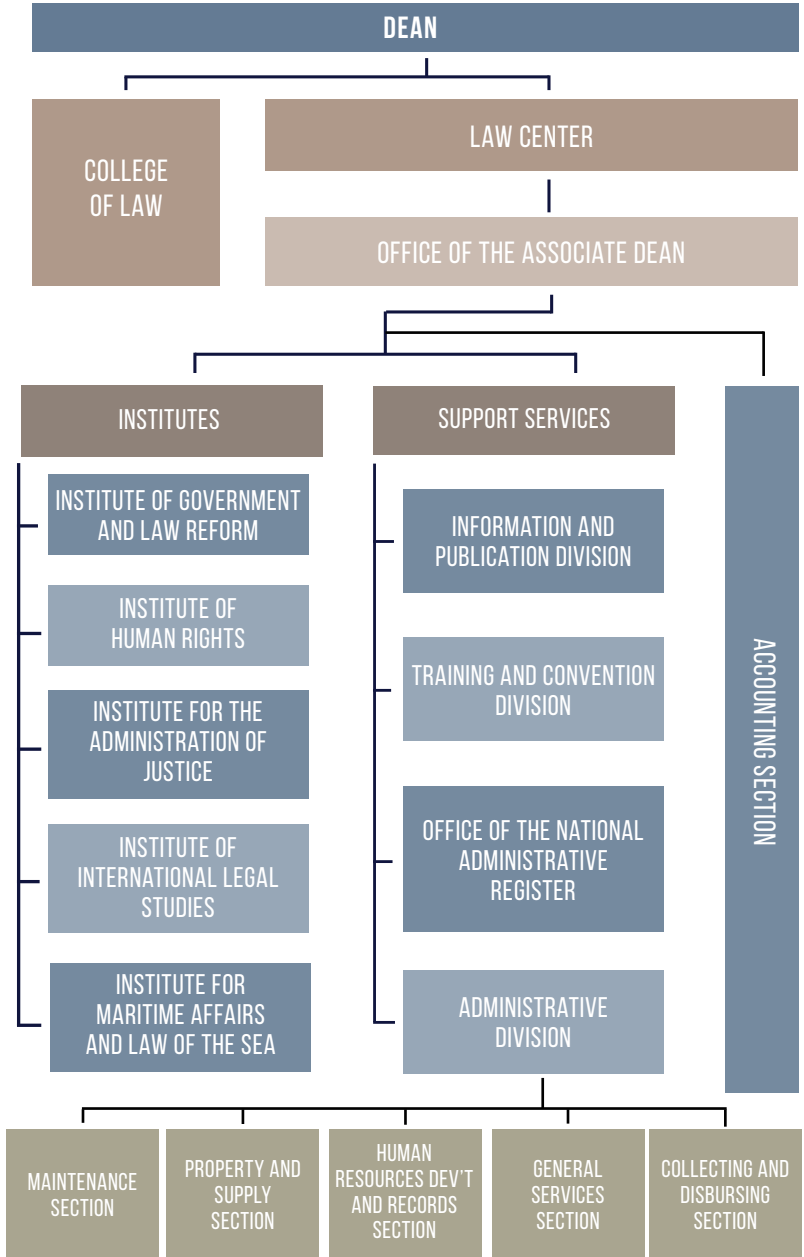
DEAN

COLLEGE OF LAW

LAW CENTER

OFFICE OF THE ASSOCIATE DEAN

INSTITUTES

SUPPORT SERVICES

ACCOUNTING SECTION

INSTITUTE OF GOVERNMENT AND LAW REFORM

INSTITUTE OF HUMAN RIGHTS

INSTITUTE FOR THE ADMINISTRATION OF JUSTICE

INSTITUTE OF INTERNATIONAL LEGAL STUDIES

INSTITUTE FOR MARITIME AFFAIRS AND LAW OF THE SEA

INFORMATION AND PUBLICATION DIVISION

TRAINING AND CONVENTION DIVISION

OFFICE OF THE NATIONAL ADMINISTRATIVE REGISTER

ADMINISTRATIVE DIVISION

MAINTENANCE SECTION

PROPERTY AND SUPPLY SECTION

HUMAN RESOURCES DEV'T AND RECORDS SECTION

GENERAL SERVICES SECTION

COLLECTING AND DISBURSING SECTION